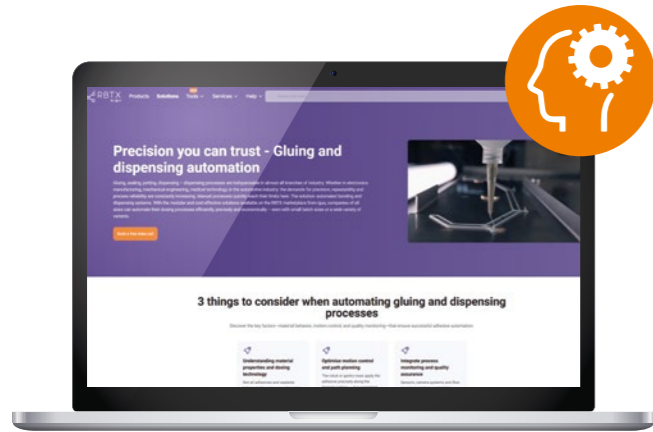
RBTX

Products Solutions Tools Services Help

Precision you can trust - Gluing and dispensing automation

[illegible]

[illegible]

3 things to consider when automating gluing and dispensing processes

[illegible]

Understanding material properties and dosing technology

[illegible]

Optimise motion control and path planning

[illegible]

Integrate process monitoring and quality assurance

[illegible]